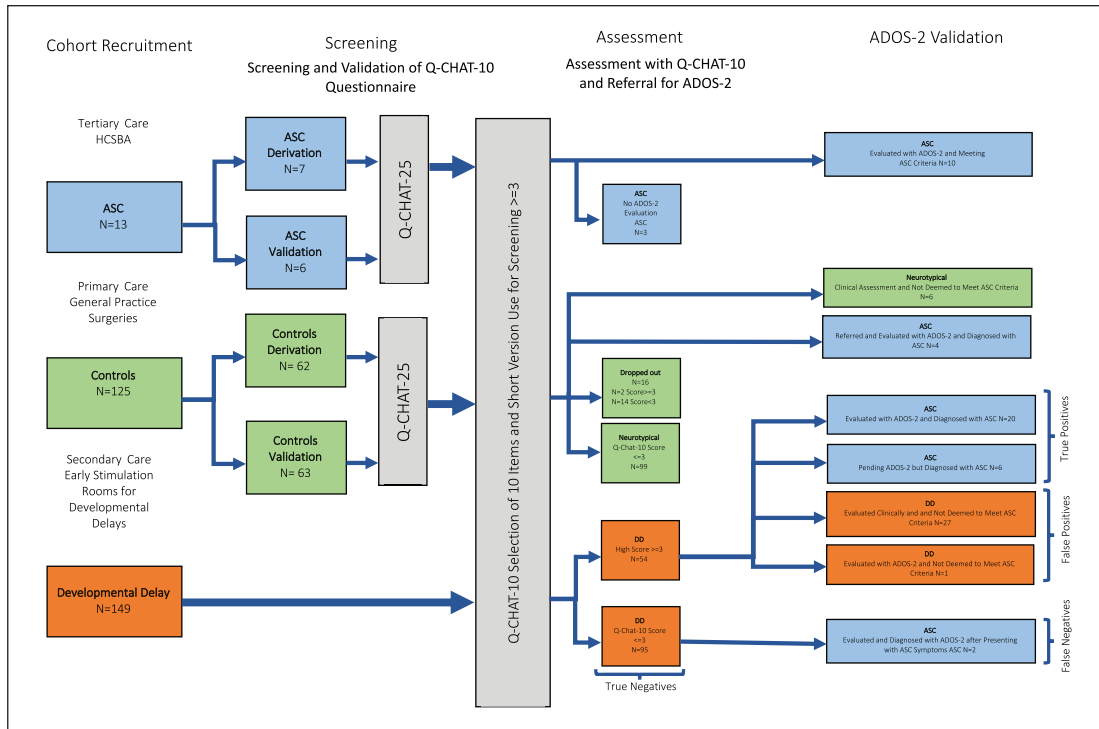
Cohort Recruitment

Screening

Screening and Validation of Q-CHAT-10 Questionnaire

Assessment

Assessment with Q-CHAT-10 and Referral for ADOS-2

ADOS-2 Validation

Tertiary Care HCSBA

ASC N=13

ASC Derivation N=7

ASC Validation N=6

Q-CHAT-25

Primary Care General Practice Surgeries

Controls N=125

Controls Derivation N= 62

Controls Validation N= 63

Q-CHAT-25

Secondary Care Early Stimulation Rooms for Developmental Delays

Developmental Delay N=149

Q-CHAT-10 Selection of 10 Items and Short Version Use for Screening >=3

ASC Evaluated with ADOS-2 and Meeting ASC Criteria N=10

ASC No ADOS-2 Evaluation ASC N=3

Neurotypical Clinical Assessment and Not Deemed to Meet ASC Criteria N=6

ASC Referred and Evaluated with ADOS-2 and Diagnosed with ASC N=4

Dropped out N=16 N=2 Score>=3 N=14 Score<3

Neurotypical Q-CHAT-10 Score <=3 N=99

ASC Evaluated with ADOS-2 and Diagnosed with ASC N=20

ASC Pending ADOS-2 but Diagnosed with ASC N=6

True Positives

DD High Score >=3 N=54

DD Evaluated Clinically and and Not Deemed to Meet ASC Criteria N=27

DD Evaluated with ADOS-2 and Not Deemed to Meet ASC Criteria N=1

False Positives

DD Q-Chat-10 Score <=3 N=95

ASC Evaluated and Diagnosed with ADOS-2 after Presenting with ASC Symptoms ASC N=2

False Negatives

True Negatives